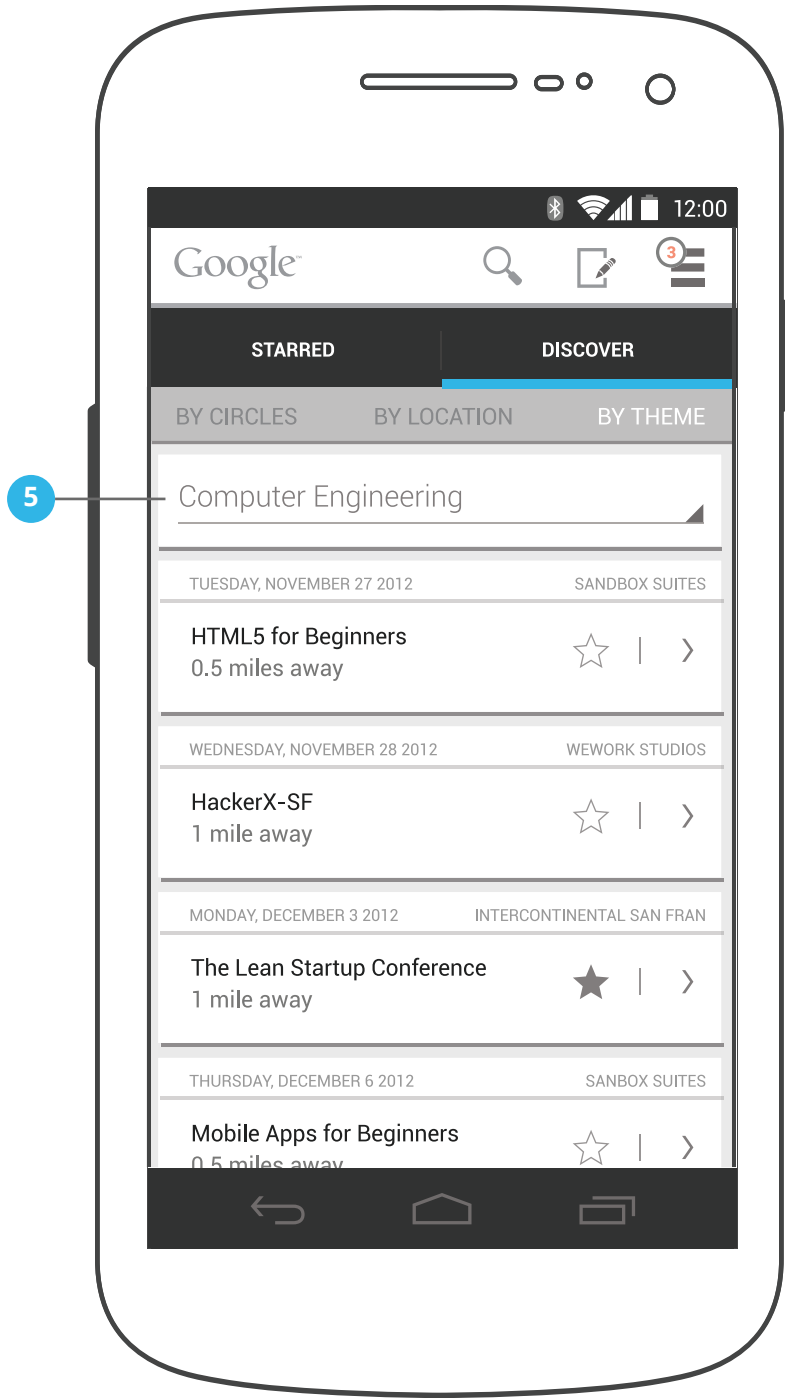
12:00

Google

3

STARRED

DISCOVER

BY CIRCLES

BY LOCATION

BY THEME

5

Computer Engineering

TUESDAY, NOVEMBER 27 2012

SANDBOX SUITES

HTML5 for Beginners
0.5 miles away

WEDNESDAY, NOVEMBER 28 2012

WEWORK STUDIOS

HackerX-SF
1 mile away

MONDAY, DECEMBER 3 2012

INTERCONTINENTAL SAN FRAN

The Lean Startup Conference
1 mile away

THURSDAY, DECEMBER 6 2012

SANBOX SUITES

Mobile Apps for Beginners
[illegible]